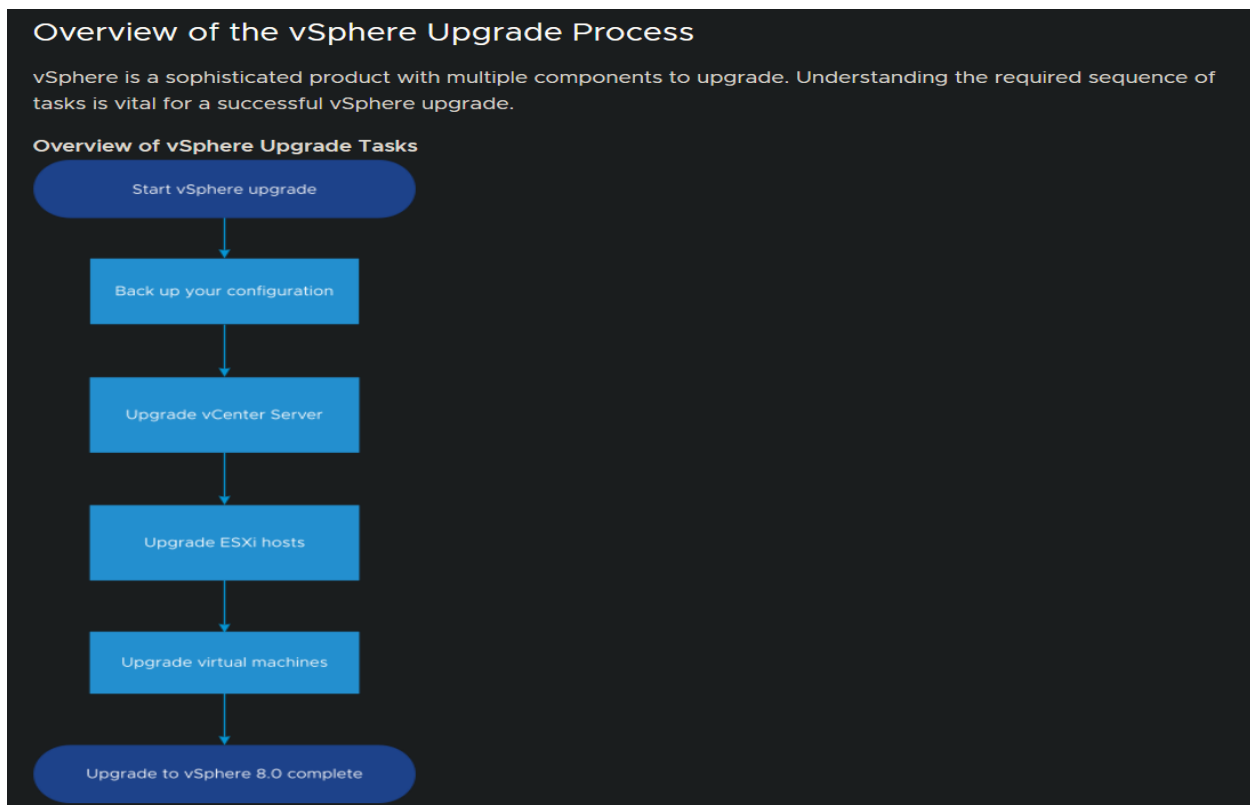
Overview of the vSphere Upgrade Process

vSphere is a sophisticated product with multiple components to upgrade. Understanding the required sequence of tasks is vital for a successful vSphere upgrade.

Overview of vSphere Upgrade Tasks

Start vSphere upgrade

Back up your configuration

Upgrade vCenter Server

Upgrade ESXi hosts

Upgrade virtual machines

Upgrade to vSphere 8.0 complete